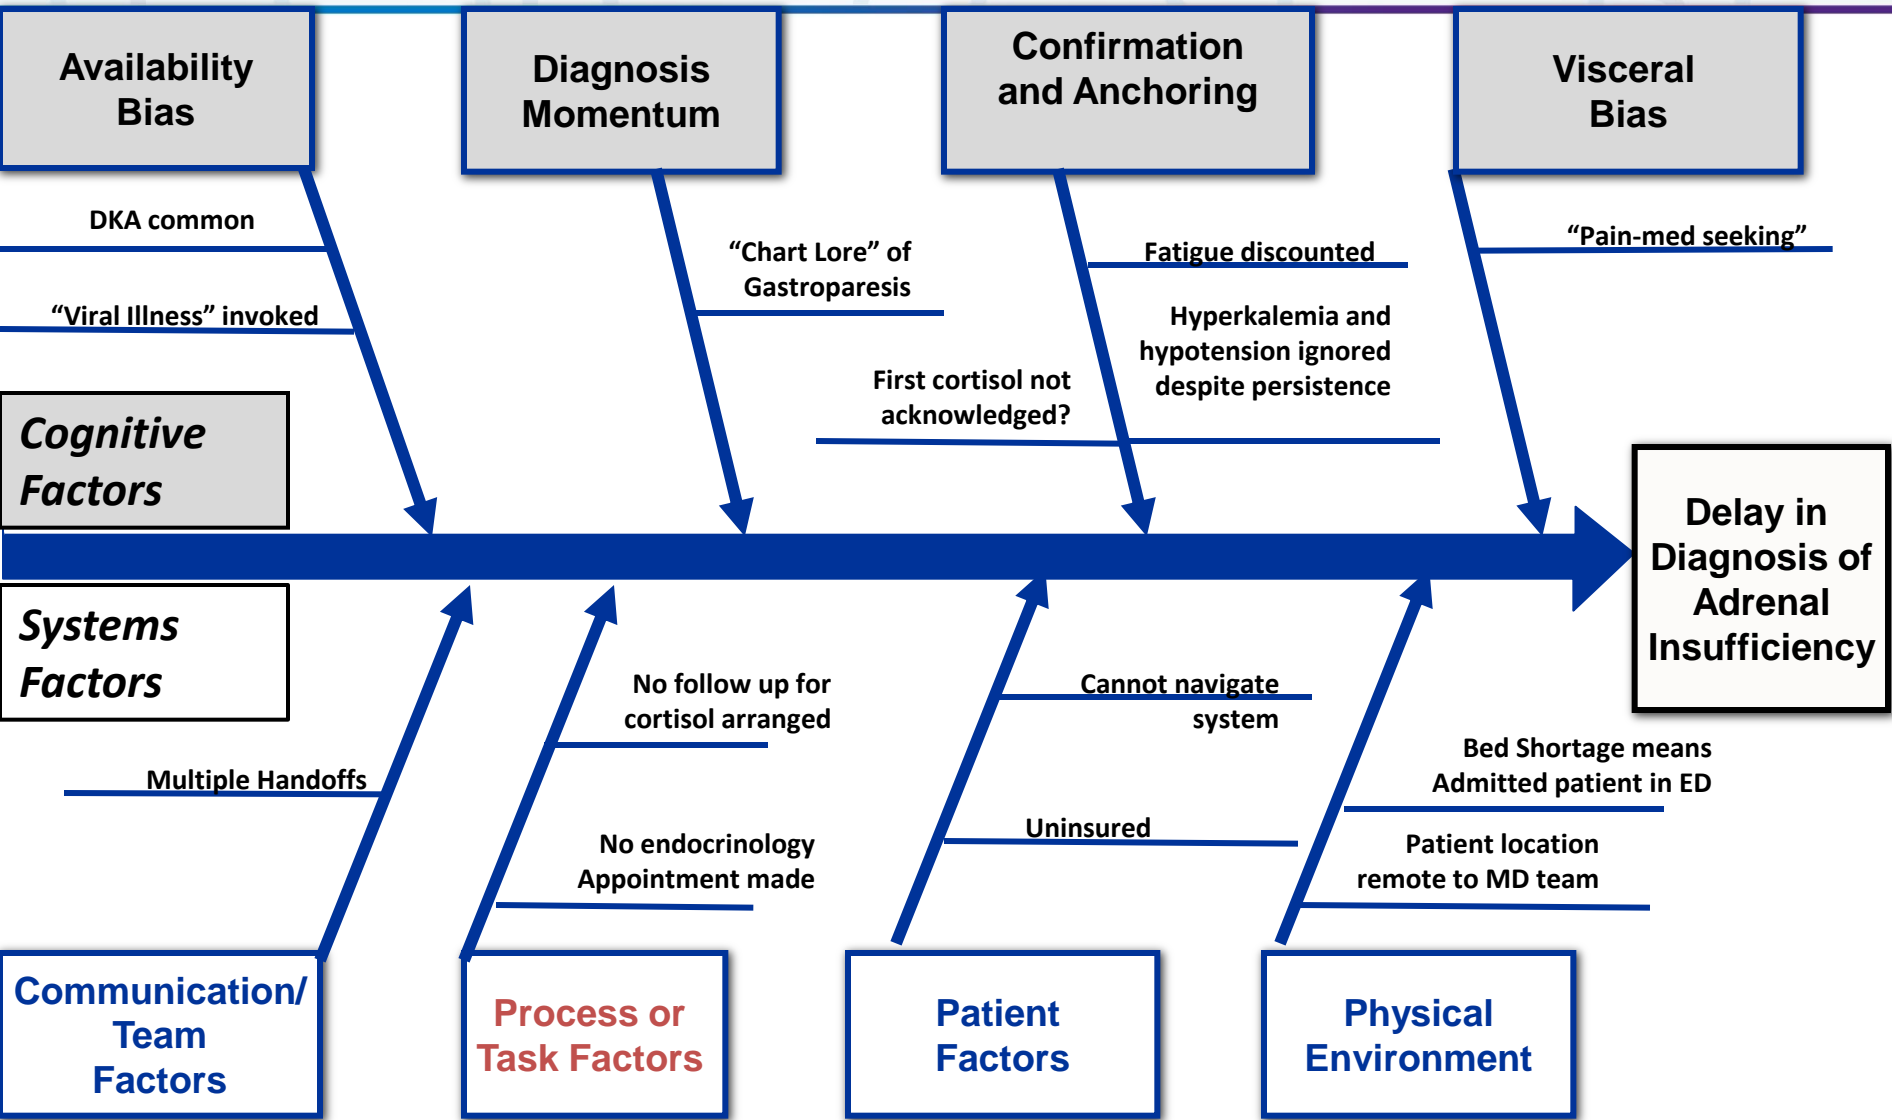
Availability Bias

Diagnosis Momentum

Confirmation and Anchoring

Visceral Bias

DKA common

“Viral Illness” invoked

“Chart Lore” of Gastroparesis

Fatigue discounted

Hyperkalemia and hypotension ignored despite persistence

First cortisol not acknowledged?

“Pain-med seeking”

Cognitive Factors

Systems Factors

Delay in Diagnosis of Adrenal Insufficiency

No follow up for cortisol arranged

Cannot navigate system

Bed Shortage means Admitted patient in ED

Multiple Handoffs

Uninsured

No endocrinology Appointment made

Patient location remote to MD team

Communication/ Team Factors

Process or Task Factors

Patient Factors

Physical Environment